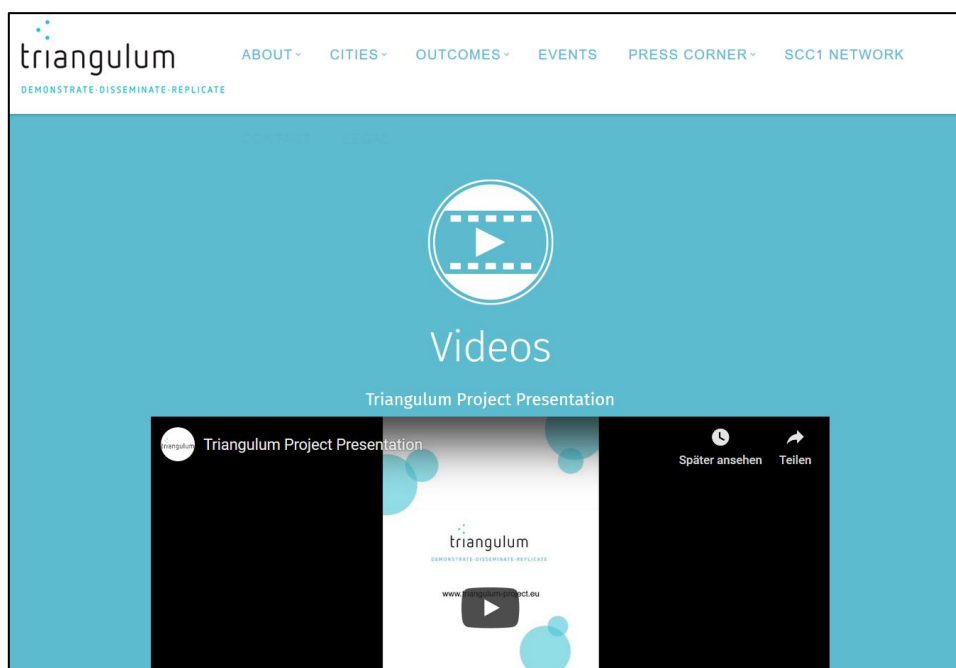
triangulum
DEMONSTRATE·DISSEMINATE·REPLICATE

ABOUT CITIES OUTCOMES EVENTS PRESS CORNER SCC1 NETWORK

CONTACT LEGAL

Videos

Triangulum Project Presentation

triangulum Triangulum Project Presentation

Später ansehen Teilen

triangulum
DEMONSTRATE·DISSEMINATE·REPLICATE

www.triangulum-project.eu